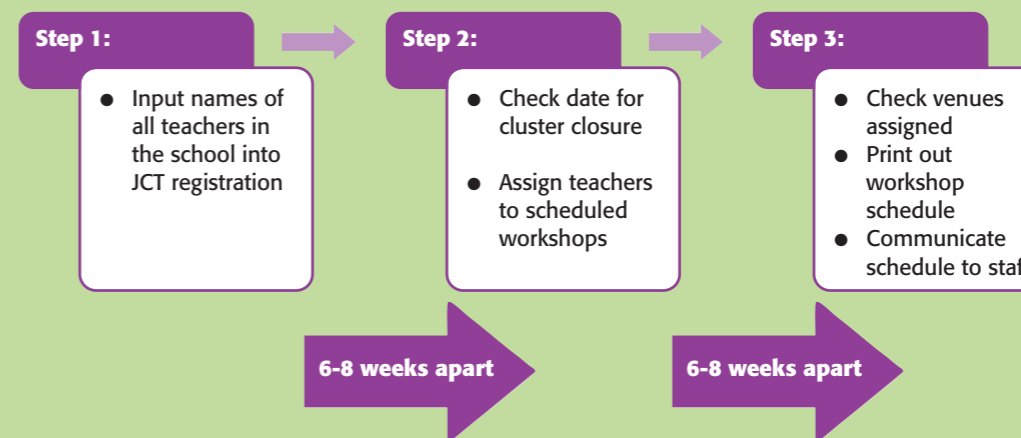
Step 1:

- Input names of all teachers in the school into JCT registration

Step 2:

- Check date for cluster closure

- Assign teachers to scheduled workshops

Step 3:

- Check venues assigned
- Print out workshop schedule
- Communicate schedule to sta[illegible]

6-8 weeks apart

6-8 weeks apart